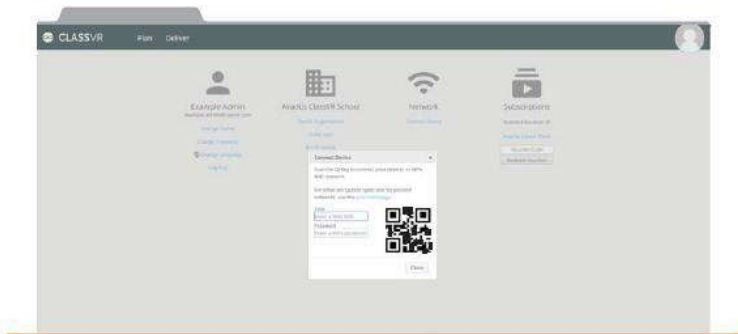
CLASSVR Plan Deliver

Example Admin
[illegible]
Change Name
Change Password
Change Language
Log Out

Avantis ClassVR School
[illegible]
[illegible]
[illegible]

Network
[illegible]

Subscriptions
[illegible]
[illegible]
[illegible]
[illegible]

Connect Device
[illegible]
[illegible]
SSID
Enter a Wifi SSID
Password
Enter a Wifi password
Close